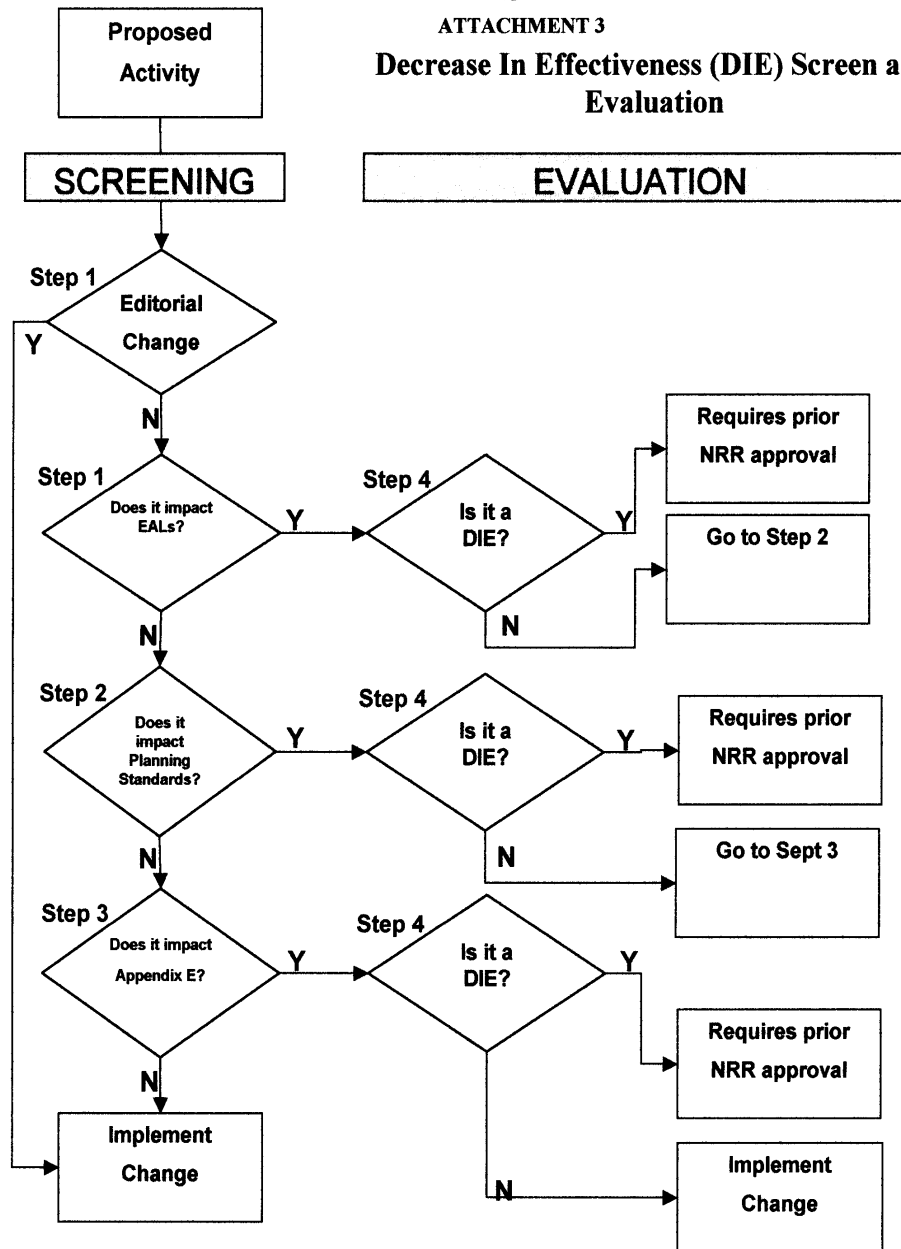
ATTACHMENT 3

Decrease In Effectiveness (DIE) Screen a Evaluation

Proposed Activity

SCREENING

EVALUATION

Step 1

Editorial Change

Y

N

Step 1

Does it impact EALs?

Y

Step 4

Is it a DIE?

Y

Requires prior NRR approval

Go to Step 2

N

N

Step 2

Does it impact Planning Standards?

Y

Step 4

Is it a DIE?

Y

Requires prior NRR approval

N

Go to Sept 3

N

Step 3

Does it impact Appendix E?

Y

Step 4

Is it a DIE?

Y

Requires prior NRR approval

N

Implement Change

N

Implement Change